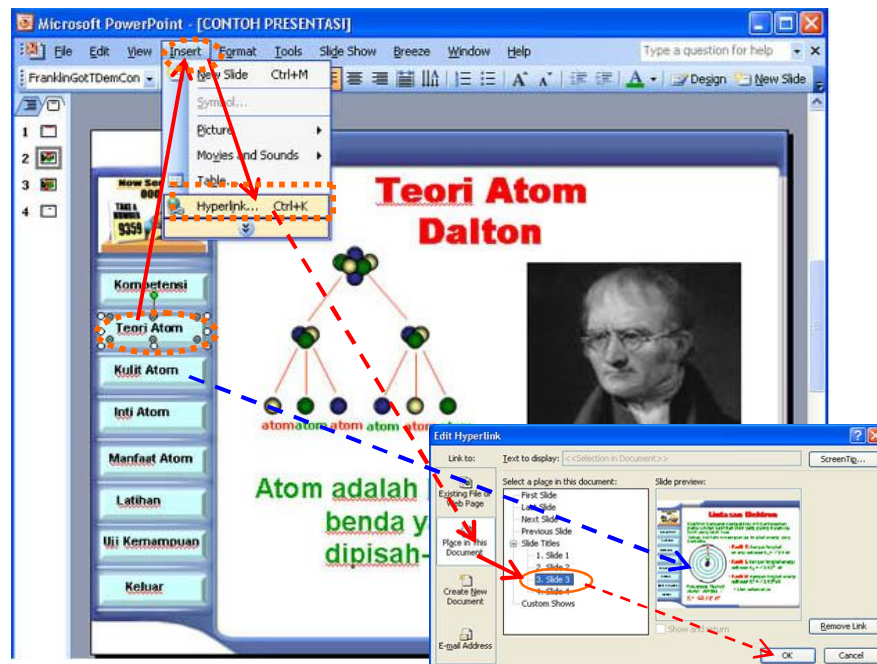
Microsoft PowerPoint - [CONTOH PRESENTASI]

File Edit View Insert Format Tools Slide Show Breeze Window Help

Type a question for help

FranklinGotTDemCon

Design New Slide

New Slide Ctrl+M

Symbol...

Picture

Movies and Sounds

Table...

Hyperlink... Ctrl+K

1 2 3 4

Now So
000
TAKE A NUMBER
9359

Kompetensi

Teori Atom

Kulit Atom

Inti Atom

Manfaat Atom

Latihan

Uji Kemampuan

Keluar

Teori Atom Dalton

atom atom atom atom atom atom

Atom adalah
benda y
dipisah-

Edit Hyperlink

Link to:

Existing File or Web Page

Place in This Document

Create New Document

E-mail Address

Text to display: <<Selection in Document>>

ScreenTip...

Select a place in this document:

First Slide
Last Slide
Next Slide
Previous Slide
Slide Titles
1. Slide 1
2. Slide 2
3. Slide 3
4. Slide 4
Custom Shows

Slide preview:

Lintasan Elektron

Show and return

Remove Link

OK

Cancel